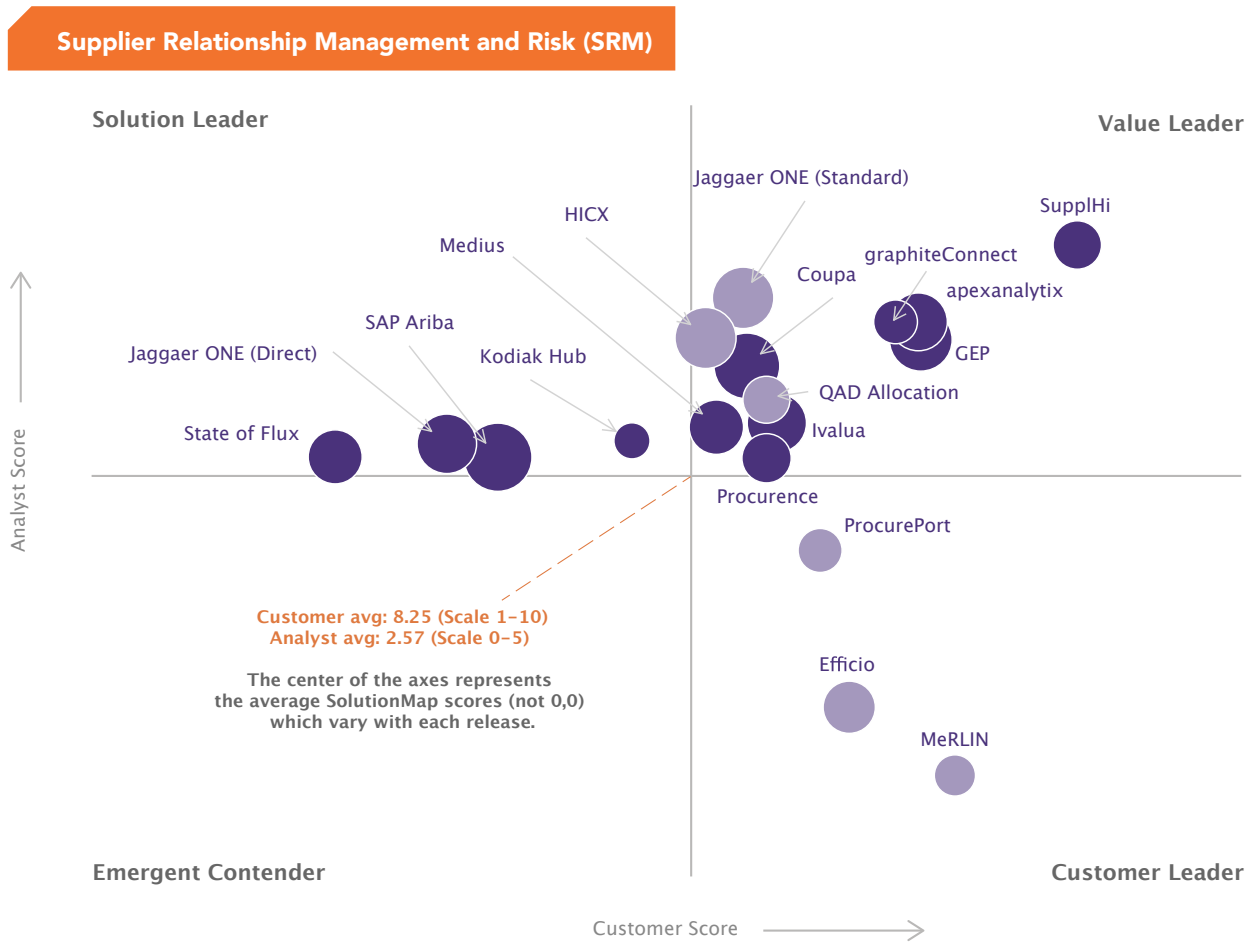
Supplier Relationship Management and Risk (SRM)

Solution Leader

Value Leader

Jaggaer ONE (Standard)

HICX

SupplHi

Medius

graphiteConnect

Coupa

apexanalytix

SAP Ariba

GEP

Jaggaer ONE (Direct)

Kodiak Hub

QAD Allocation

State of Flux

Ivalua

Procurence

ProcurePort

Customer avg: 8.25 (Scale 1–10)
Analyst avg: 2.57 (Scale 0–5)

The center of the axes represents the average SolutionMap scores (not 0,0) which vary with each release.

Efficio

MeRLIN

Emergent Contender

Customer Leader

Analyst Score

Customer Score